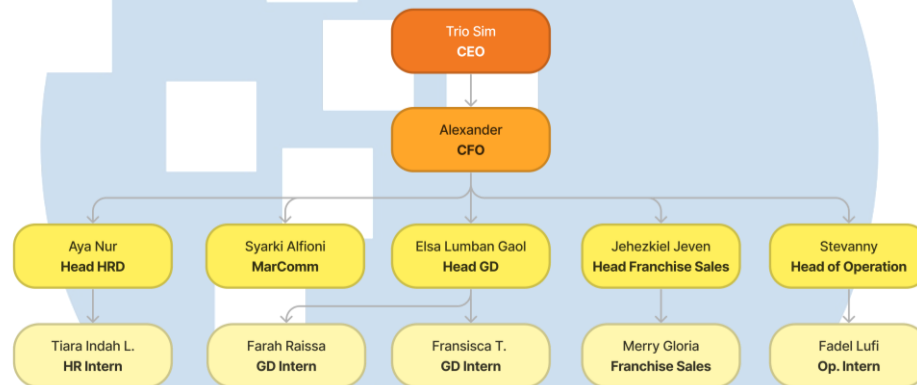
Trio Sim
CEO

Alexander
CFO

Aya Nur
Head HRD

Syarki Alfioni
MarComm

Elsa Lumban Gaol
Head GD

Jehezkiel Jeven
Head Franchise Sales

Stevanny
Head of Operation

Tiara Indah L.
HR Intern

Farah Raissa
GD Intern

Fransisca T.
GD Intern

Merry Gloria
Franchise Sales

Fadel Lufi
Op. Intern